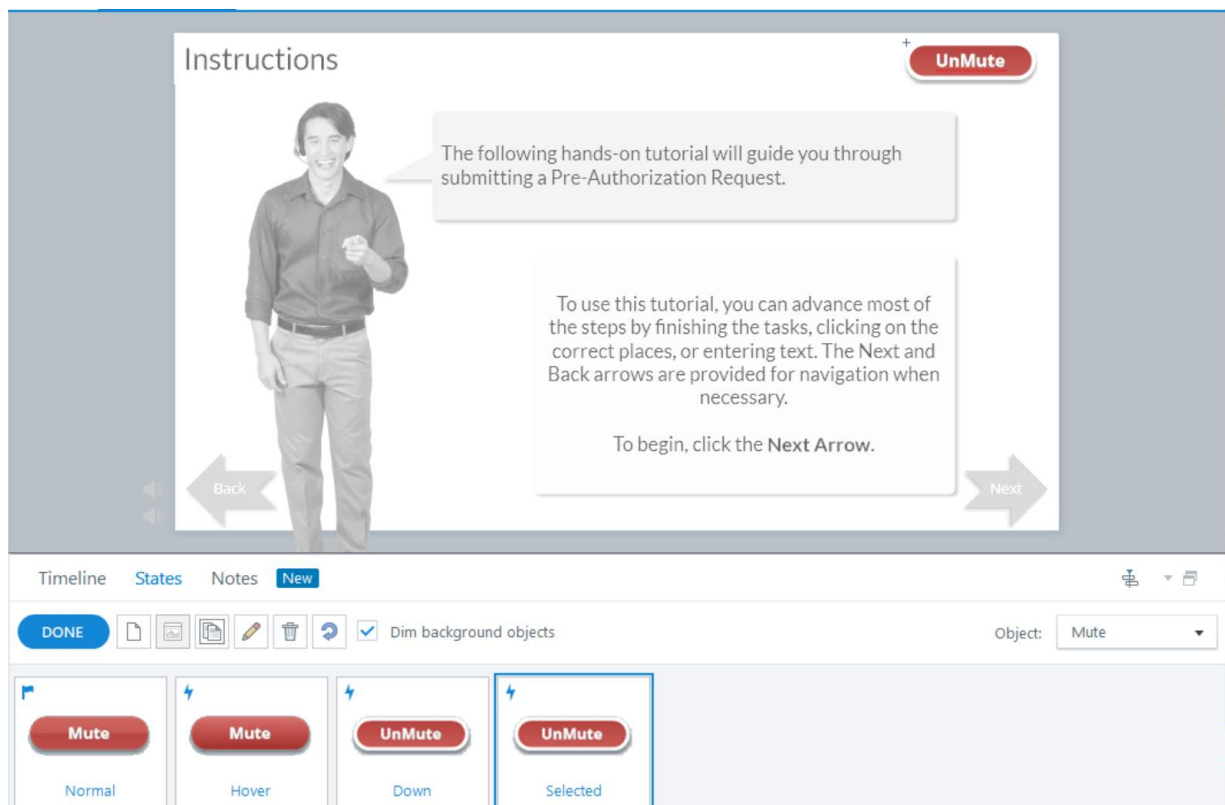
Instructions

UnMute

The following hands-on tutorial will guide you through submitting a Pre-Authorization Request.

To use this tutorial, you can advance most of the steps by finishing the tasks, clicking on the correct places, or entering text. The Next and Back arrows are provided for navigation when necessary.

To begin, click the Next Arrow.

Back

Next

Timeline States Notes New

DONE

Dim background objects

Object: Mute

Mute
Normal

Mute
Hover

UnMute
Down

UnMute
Selected